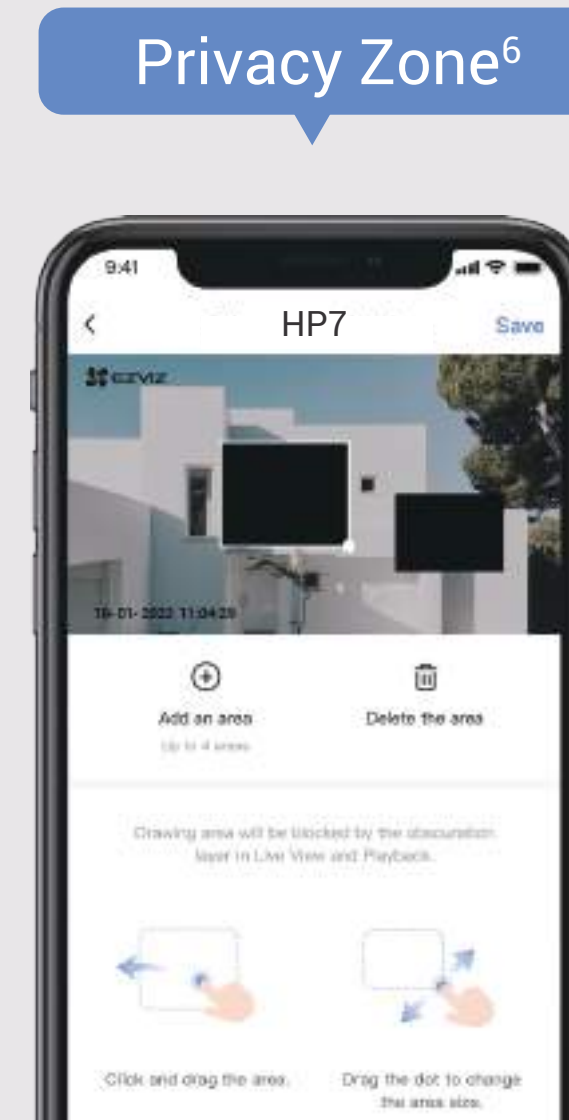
Privacy Zone$^6$

9:41

<

HP7

Save

ezviz

19-01-2022 11:04:29

Add an area

Up to 4 areas

Delete the area

Drawing area will be blocked by the obscuration layer in Live View and Playback.

Click and drag the area.

Drag the dot to change the area size.